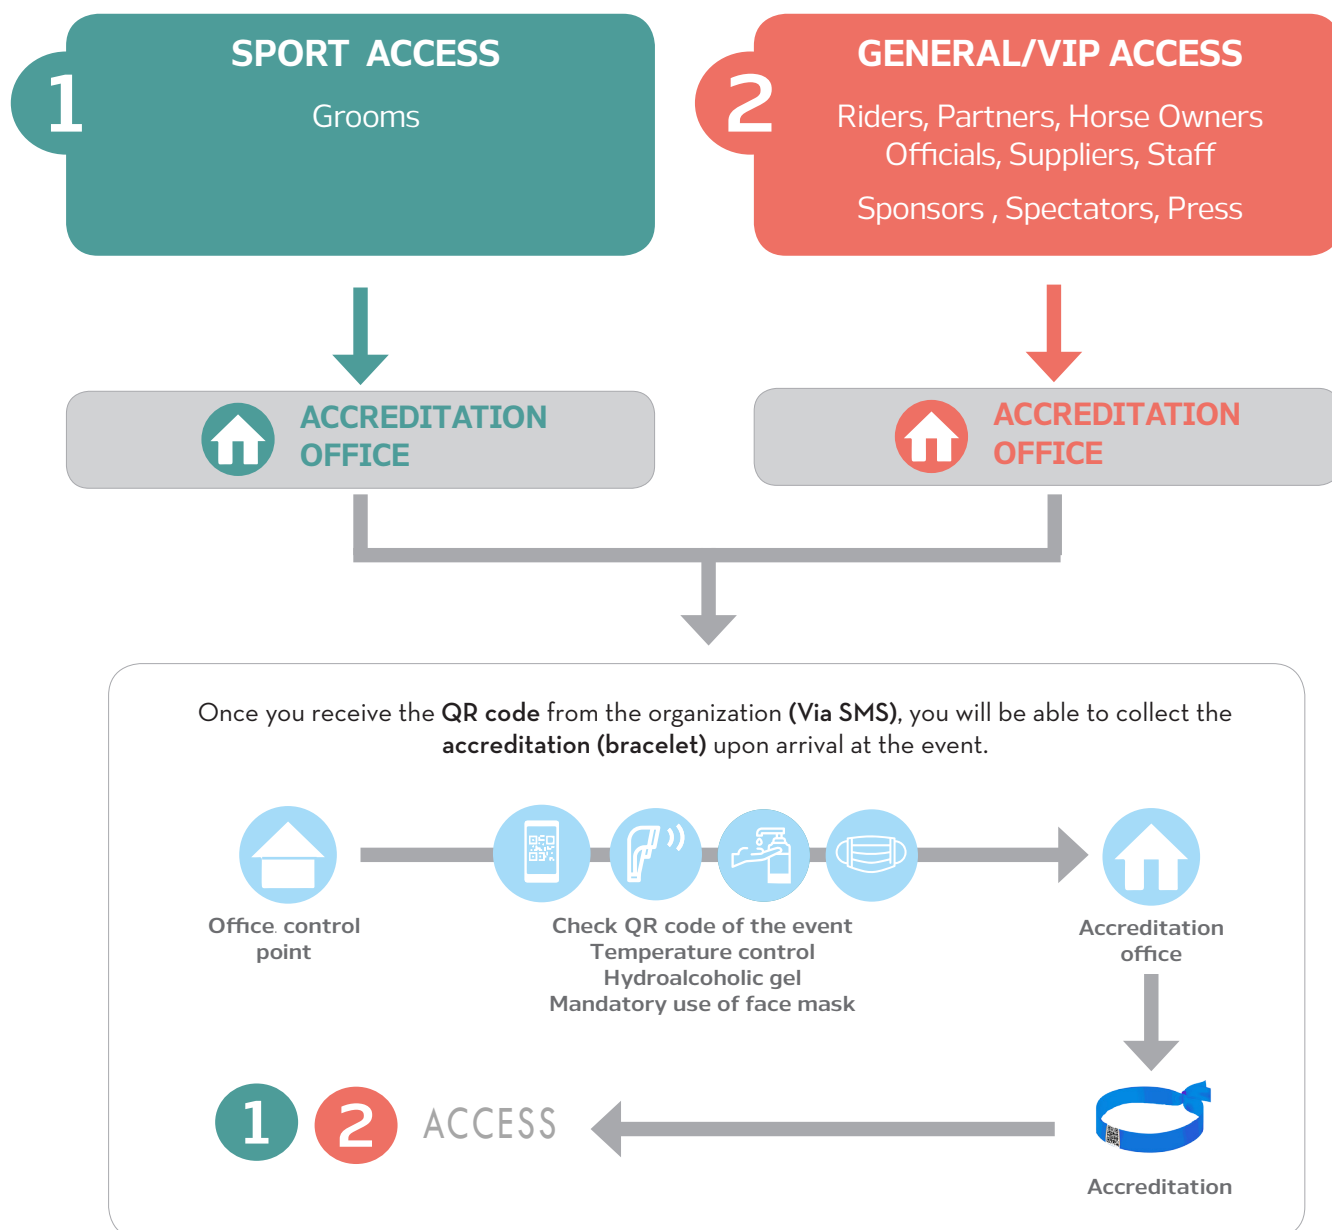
1

SPORT ACCESS

Grooms

2

GENERAL/VIP ACCESS

Riders, Partners, Horse Owners
Officials, Suppliers, Staff

Sponsors , Spectators, Press

ACCREDITATION OFFICE

ACCREDITATION OFFICE

Once you receive the **QR code** from the organization **(Via SMS)**, you will be able to collect the **accreditation (bracelet)** upon arrival at the event.

Office. control point

Check QR code of the event
Temperature control
Hydroalcoholic gel
Mandatory use of face mask

Accreditation office

Accreditation

1 2 ACCESS